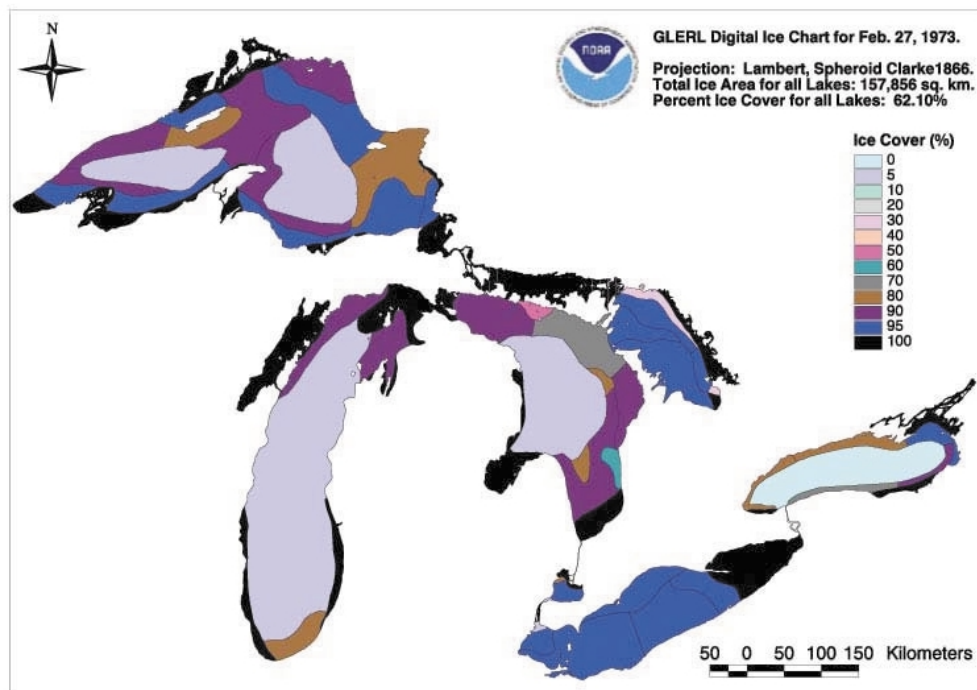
N

NOAA

GLERL Digital Ice Chart for Feb. 27, 1973.

Projection: Lambert, Spheroid Clarke1866.
Total Ice Area for all Lakes: 157,856 sq. km.
Percent Ice Cover for all Lakes: 62.10%

Ice Cover (%)
0
5
10
20
30
40
50
60
70
80
90
95
100

50 0 50 100 150 Kilometers